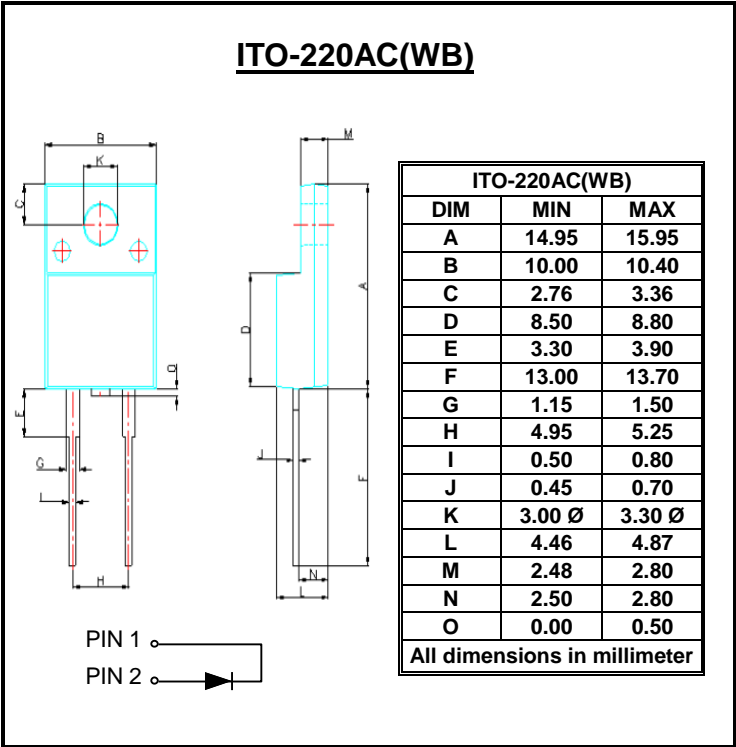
ITO-220AC(WB)

B
K
C
M
A
D
O
E
G
I
H
J
F
N
L

| ITO-220AC(WB) | | |
|---|---|---|
| DIM | MIN | MAX |
| A | 14.95 | 15.95 |
| B | 10.00 | 10.40 |
| C | 2.76 | 3.36 |
| D | 8.50 | 8.80 |
| E | 3.30 | 3.90 |
| F | 13.00 | 13.70 |
| G | 1.15 | 1.50 |
| H | 4.95 | 5.25 |
| I | 0.50 | 0.80 |
| J | 0.45 | 0.70 |
| K | 3.00 Ø | 3.30 Ø |
| L | 4.46 | 4.87 |
| M | 2.48 | 2.80 |
| N | 2.50 | 2.80 |
| O | 0.00 | 0.50 |
| All dimensions in millimeter | | |

PIN 1
PIN 2